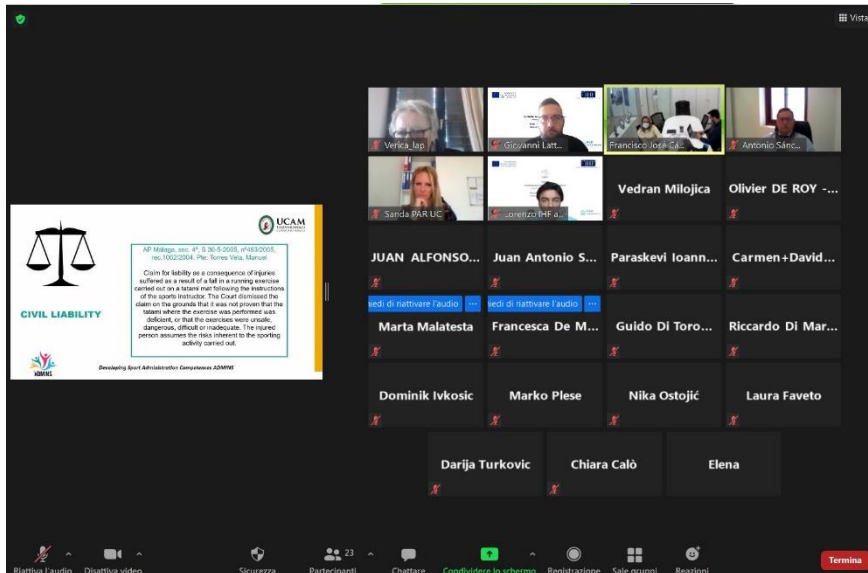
Vista

UCAM

CIVIL LIABILITY

AP Málaga, sec. 4ª, S 30-5-2005, nº483/2005, rec.1002/2004. Pte: Torres Vela, Manuel

Claim for liability as a consequence of injuries suffered as a result of a fall in a running exercise carried out on a tatami mat following the instructions of the sports instructor. The Court dismissed the claim on the grounds that it was not proven that the tatami where the exercise was performed was deficient, or that the exercises were unsafe, dangerous, difficult or inadequate. The injured person assumes the risks inherent to the sporting activity carried out.

ADMINS

Developing Sport Administration Competences ADMINS

Verica_lap
Giovanni Latt...
Francisco José Ca...
Antonio Sánc...
Sanda PAR UC
Lorenzo IHF a...
Vedran Milojica
Olivier DE ROY -...
JUAN ALFONSO...
Juan Antonio S...
Paraskevi Ioann...
Carmen+David...
iedi di riattivare l'audio
iedi di riattivare l'audio
Marta Malatesta
Francesca De M...
Guido Di Toro...
Riccardo Di Mar...
Dominik Ivkosic
Marko Plese
Nika Ostojić
Laura Faveto
Darija Turkovic
Chiara Calò
Elena

Riattiva l'audio
Disattiva video
Sicurezza
23
Partecipanti
Chattare
Condividere lo schermo
Registrazione
Sale gruppi
Reazioni
Termina